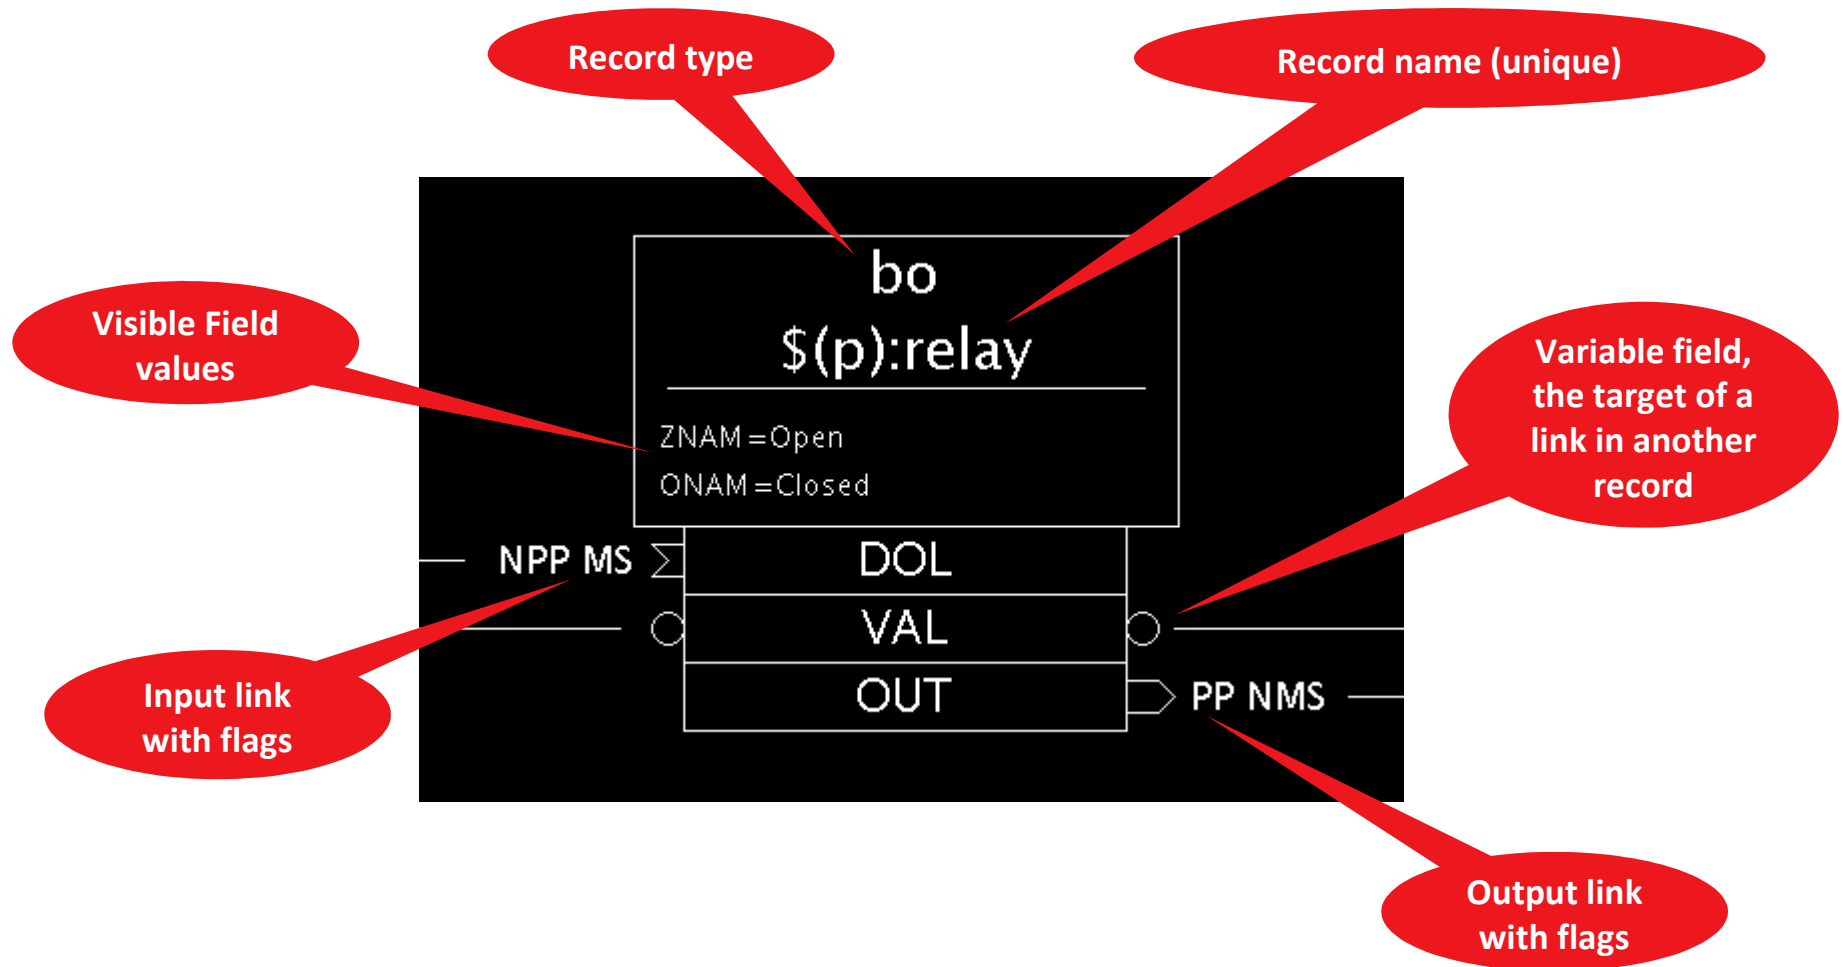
Record type

Record name (unique)

bo

$(p):relay

Visible Field values

ZNAM=Open

ONAM=Closed

Variable field, the target of a link in another record

NPP MS

DOL

VAL

OUT

PP NMS

Input link with flags

Output link with flags